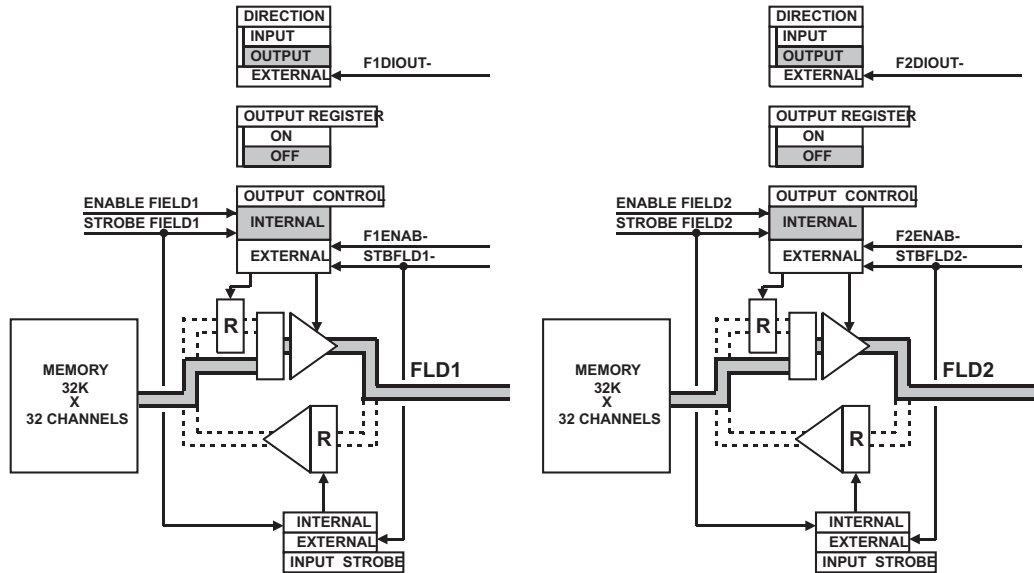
DIRECTION
INPUT
OUTPUT
EXTERNAL
F1DIOUT-

OUTPUT REGISTER
ON
OFF

ENABLE FIELD1
STROBE FIELD1
OUTPUT CONTROL
INTERNAL
EXTERNAL
F1ENAB-
STBFLD1-

MEMORY
32K
X
32 CHANNELS

R
R
FLD1

INTERNAL
EXTERNAL
INPUT STROBE

DIRECTION
INPUT
OUTPUT
EXTERNAL
F2DIOUT-

OUTPUT REGISTER
ON
OFF

ENABLE FIELD2
STROBE FIELD2
OUTPUT CONTROL
INTERNAL
EXTERNAL
F2ENAB-
STBFLD2-

MEMORY
32K
X
32 CHANNELS

R
R
FLD2

INTERNAL
EXTERNAL
INPUT STROBE